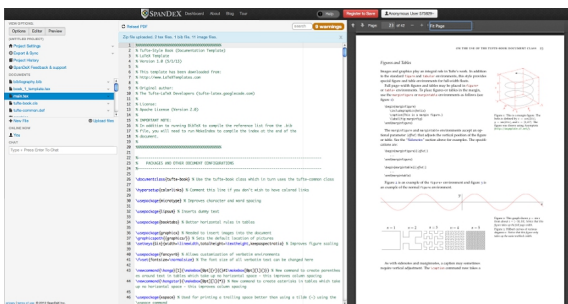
SPANDEX Dashboard About Blog Tour

Help Register to Save Anonymous User

VIEW OPTIONS
Options Editor Preview

UNTITLED PROJECT
Project Settings
Export & Sync
Project History
SpanDeX Feedback & support

DOCUMENTS
bibliography.bib
book_1_template.tex
main.tex
tufte-book.cls
tufte-common.def

New File
Upload files

ONLINE NOW
You

CHAT

Refresh PDF

0 warnings

Figures and Tables